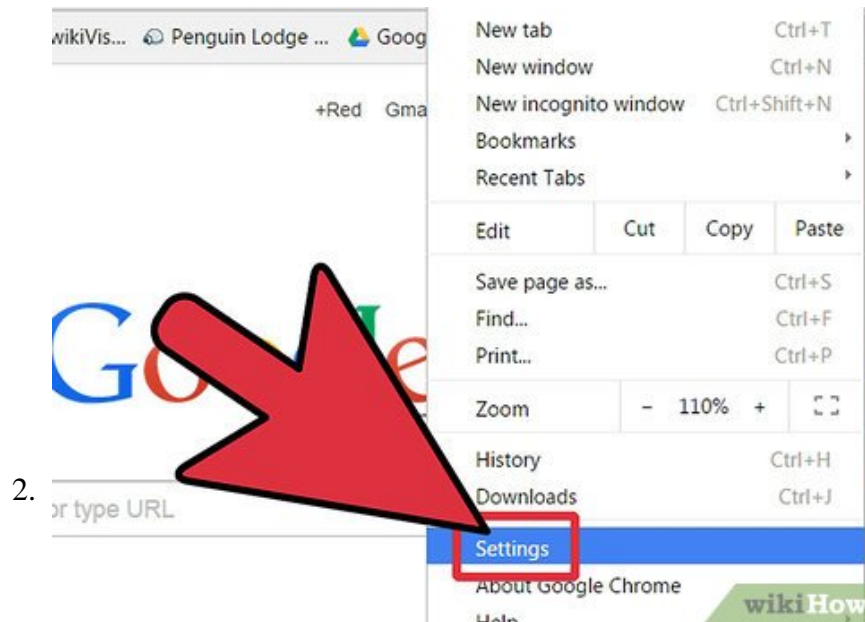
2.

wikiVis... Penguin Lodge ... Goog

+Red Gma

G le

or type URL

New tab Ctrl+T
New window Ctrl+N
New incognito window Ctrl+Shift+N
Bookmarks
Recent Tabs

| Edit | Cut | Copy | Paste |
|---|---|---|---|

Save page as... Ctrl+S
Find... Ctrl+F
Print... Ctrl+P

| Zoom | - | 110% | + |
|---|---|---|---|

History Ctrl+H
Downloads Ctrl+J
Settings
About Google Chrome
Help

wikiHow